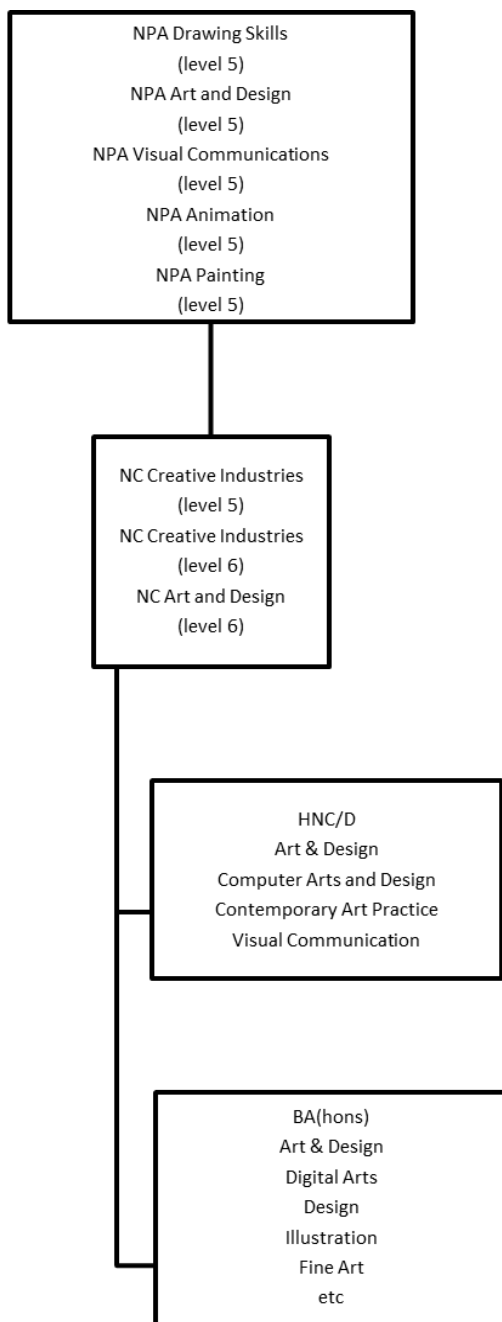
NPA Drawing Skills
(level 5)
NPA Art and Design
(level 5)
NPA Visual Communications
(level 5)
NPA Animation
(level 5)
NPA Painting
(level 5)

NC Creative Industries
(level 5)
NC Creative Industries
(level 6)
NC Art and Design
(level 6)

HNC/D
Art & Design
Computer Arts and Design
Contemporary Art Practice
Visual Communication

BA(hons)
Art & Design
Digital Arts
Design
Illustration
Fine Art
etc